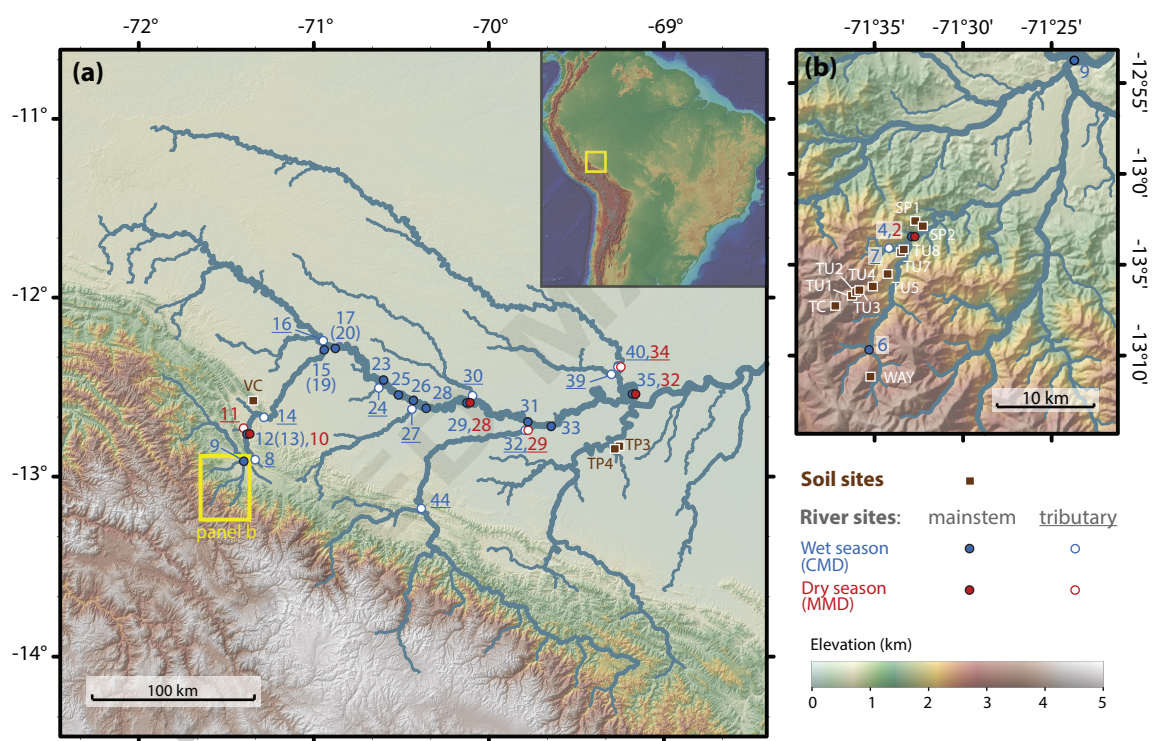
-72° -71° -70° -69°

(a)

-11°

-12°

-13°

-14°

16
17
(20)
15
(19)
23
25
26
28
24
27
30
29,28
31
33
32,29
40,34
39
35,32
VC
11
14
12(13),10
9
8
44
TP3
TP4
panel b

100 km

-71°35' -71°30' -71°25'

(b)

9

-12°55'

-13°0'

-13°5'

-13°10'

SP1
SP2
4,2
TU8
7
TU7
TU2
TU4
TU1
TU5
TC
TU3
6
WAY

10 km

Soil sites

River sites: mainstem tributary

Wet season (CMD)

Dry season (MMD)

Elevation (km)

0 1 2 3 4 5